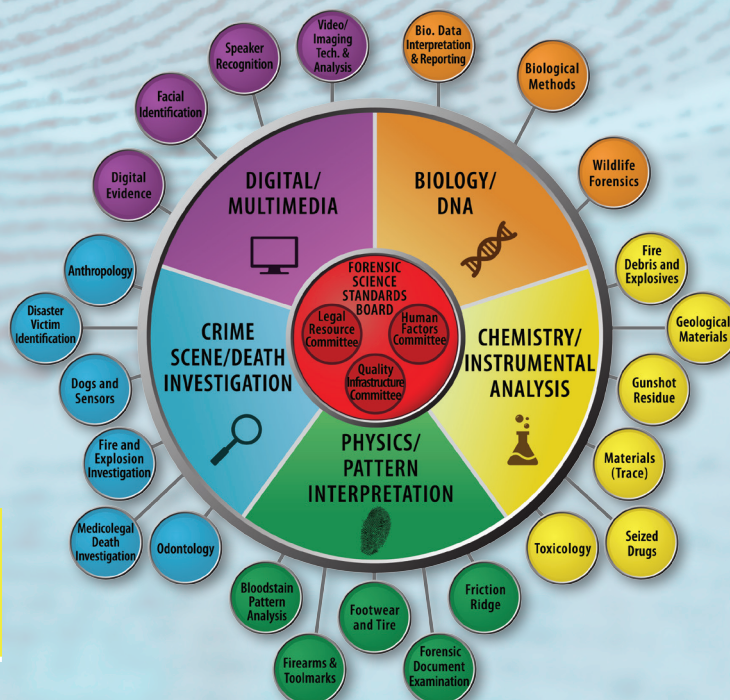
FORENSIC SCIENCE STANDARDS BOARD

Legal Resource Committee

Human Factors Committee

Quality Infrastructure Committee

DIGITAL/ MULTIMEDIA

BIOLOGY/ DNA

CHEMISTRY/ INSTRUMENTAL ANALYSIS

PHYSICS/ PATTERN INTERPRETATION

CRIME SCENE/DEATH INVESTIGATION

Speaker Recognition

Video/ Imaging Tech. & Analysis

Bio. Data Interpretation & Reporting

Biological Methods

Wildlife Forensics

Fire Debris and Explosives

Geological Materials

Gunshot Residue

Materials (Trace)

Seized Drugs

Toxicology

Friction Ridge

Forensic Document Examination

Footwear and Tire

Firearms & Toolmarks

Bloodstain Pattern Analysis

Odontology

Medicolegal Death Investigation

Fire and Explosion Investigation

Dogs and Sensors

Disaster Victim Identification

Anthropology

Digital Evidence

Facial Identification